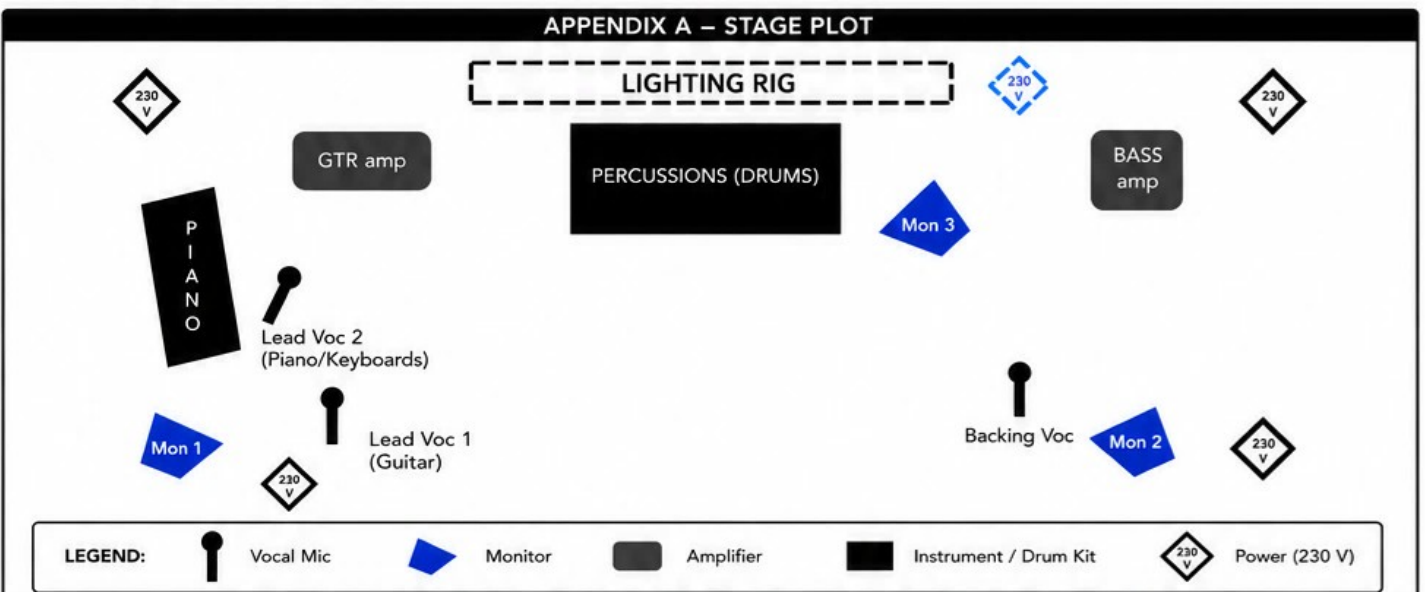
APPENDIX A – STAGE PLOT

230 V

LIGHTING RIG

230 V

230 V

GTR amp

PERCUSSIONS (DRUMS)

BASS amp

Mon 3

PIANO

Lead Voc 2 (Piano/Keyboards)

Lead Voc 1 (Guitar)

Backing Voc

Mon 1

Mon 2

230 V

230 V

LEGEND: Vocal Mic Monitor Amplifier Instrument / Drum Kit 230 V Power (230 V)